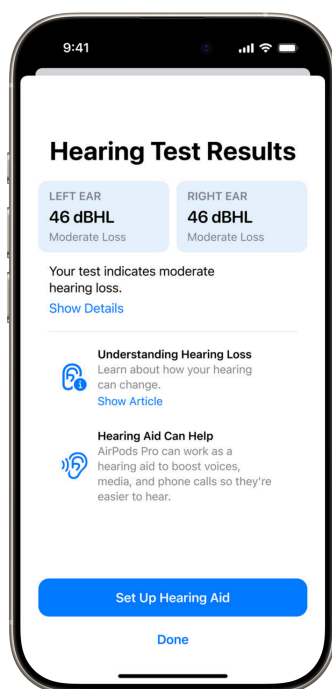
9:41

Hearing Test Results

LEFT EAR
46 dBHL
Moderate Loss

RIGHT EAR
46 dBHL
Moderate Loss

Your test indicates moderate hearing loss.
Show Details

Understanding Hearing Loss
Learn about how your hearing can change.
Show Article

Hearing Aid Can Help
AirPods Pro can work as a hearing aid to boost voices, media, and phone calls so they're easier to hear.

Set Up Hearing Aid

Done